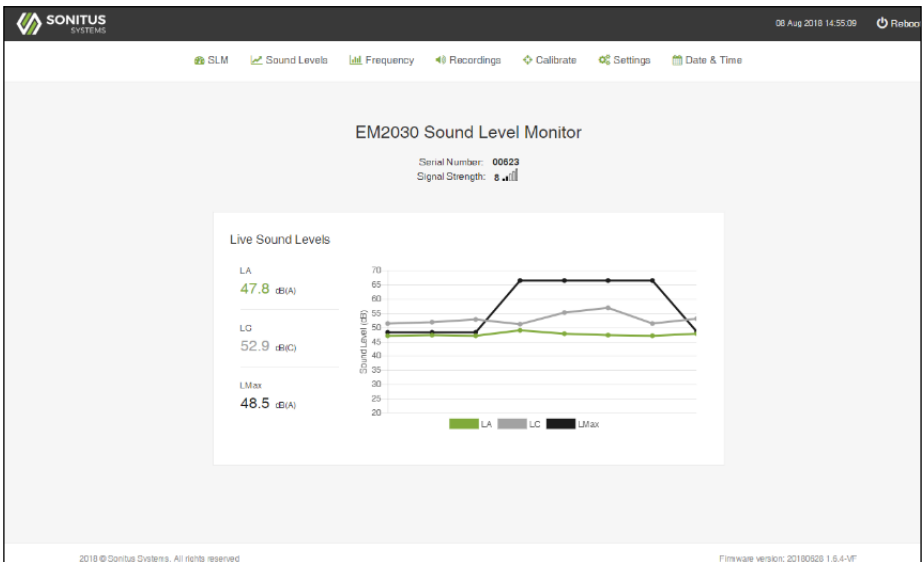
SONITUS
SYSTEMS

08 Aug 2018 14:55:09

Reboo

SLM Sound Levels Frequency Recordings Calibrate Settings Date & Time

EM2030 Sound Level Monitor

Serial Number: 00823
Signal Strength: 8

Live Sound Levels

LA
47.8 dB(A)

LC
52.9 dB(C)

LMax
48.5 dB(A)

Sound Level (dB)
70
65
60
55
50
45
40
35
30
25
20

LA LC LMax

2018 © Sonitus Systems. All rights reserved

Firmware version: 20180628 1.6.4-VF